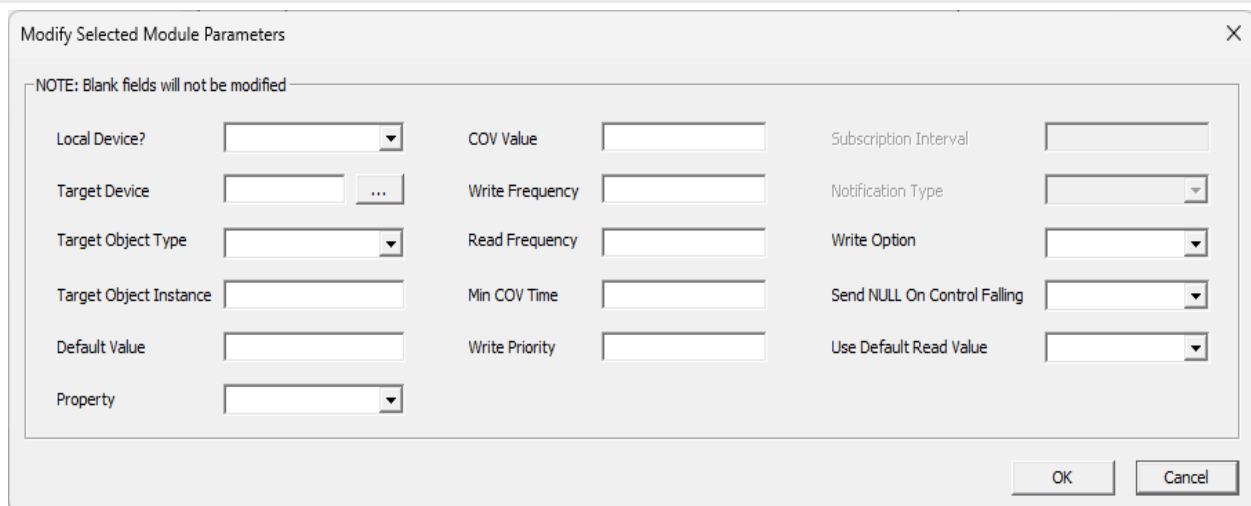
Modify Selected Module Parameters

×

NOTE: Blank fields will not be modified

Local Device?

Target Device

...

Target Object Type

Target Object Instance

Default Value

Property

COV Value

Write Frequency

Read Frequency

Min COV Time

Write Priority

Subscription Interval

Notification Type

Write Option

Send NULL On Control Falling

Use Default Read Value

OK

Cancel